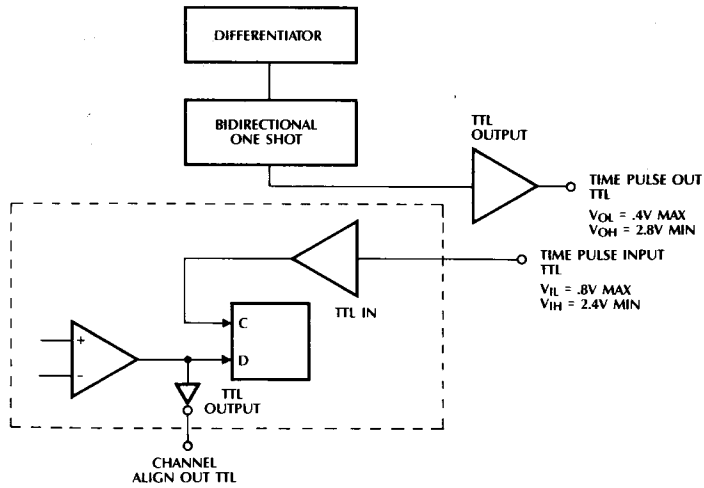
DIFFERENTIATOR

BIDIRECTIONAL ONE SHOT

TTL OUTPUT

TIME PULSE OUT TTL

$V_{OL}$ = .4V MAX
$V_{OH}$ = 2.8V MIN

TIME PULSE INPUT TTL

$V_{IL}$ = .8V MAX
$V_{IH}$ = 2.4V MIN

TTL IN

C

D

+

-

TTL OUTPUT

CHANNEL ALIGN OUT TTL